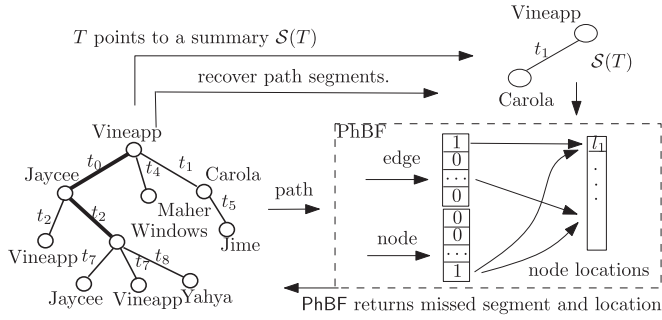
Vineapp

$T$ points to a summary $\mathcal{S}(T)$

$t_1$

$\mathcal{S}(T)$

Carola

recover path segments.

Vineapp

PhBF

Jaycee

$t_0$

$t_4$

$t_1$

Carola

edge

1

0

...

0

$t_1$

path

Maher

$t_5$

$t_2$

$t_2$

Windows

Jime

node

0

0

...

1

Vineapp

$t_7$

$t_7$

$t_8$

node locations

Jaycee

Vineapp

Yahya

PhBF returns missed segment and location